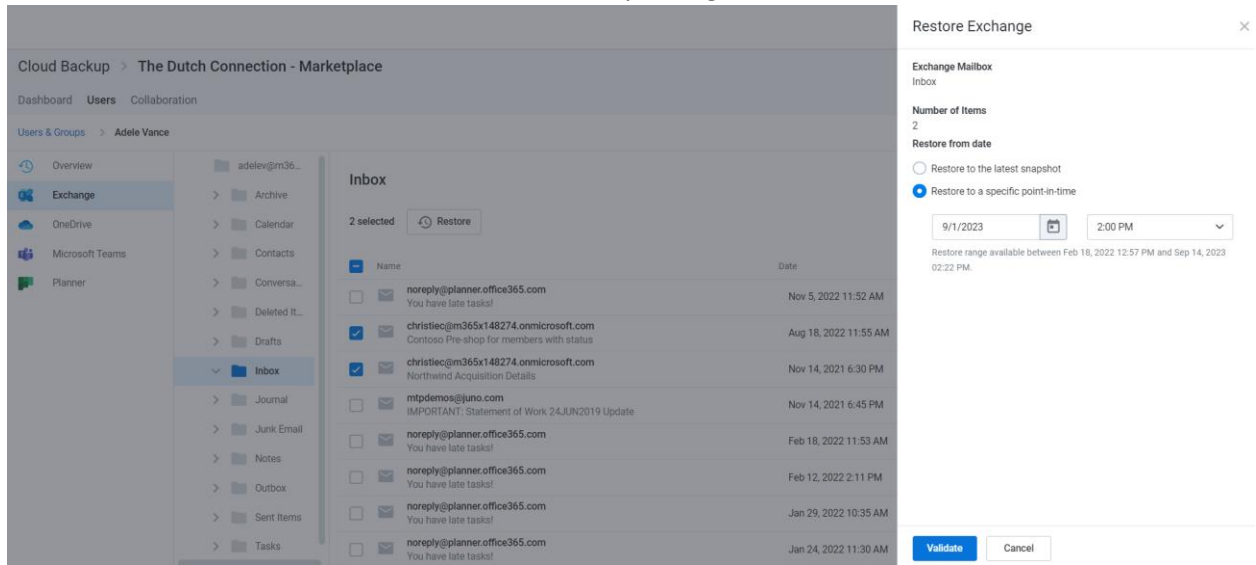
Cloud Backup > The Dutch Connection - Marketplace

Dashboard Users Collaboration

Users & Groups > Adele Vance

Overview
Exchange
OneDrive
Microsoft Teams
Planner

adelev@m36...
Archive
Calendar
Contacts
Conversa...
Deleted It...
Drafts
Inbox
Journal
Junk Email
Notes
Outbox
Sent Items
Tasks

Inbox

2 selected Restore

| Name | Date |
|---|---|
| noreply@planner.office365.com You have late tasks! | Nov 5, 2022 11:52 AM |
| christiec@m365x148274.onmicrosoft.com Contoso Pre-shop for members with status | Aug 18, 2022 11:55 AM |
| christiec@m365x148274.onmicrosoft.com Northwind Acquisition Details | Nov 14, 2021 6:30 PM |
| mtpdemos@juno.com IMPORTANT: Statement of Work 24JUN2019 Update | Nov 14, 2021 6:45 PM |
| noreply@planner.office365.com You have late tasks! | Feb 18, 2022 11:53 AM |
| noreply@planner.office365.com You have late tasks! | Feb 12, 2022 2:11 PM |
| noreply@planner.office365.com You have late tasks! | Jan 29, 2022 10:35 AM |
| noreply@planner.office365.com You have late tasks! | Jan 24, 2022 11:30 AM |

Restore Exchange

Exchange Mailbox
Inbox

Number of Items
2

Restore from date

Restore to the latest snapshot
Restore to a specific point-in-time

9/1/2023 2:00 PM

Restore range available between Feb 18, 2022 12:57 PM and Sep 14, 2023 02:22 PM.

Validate Cancel